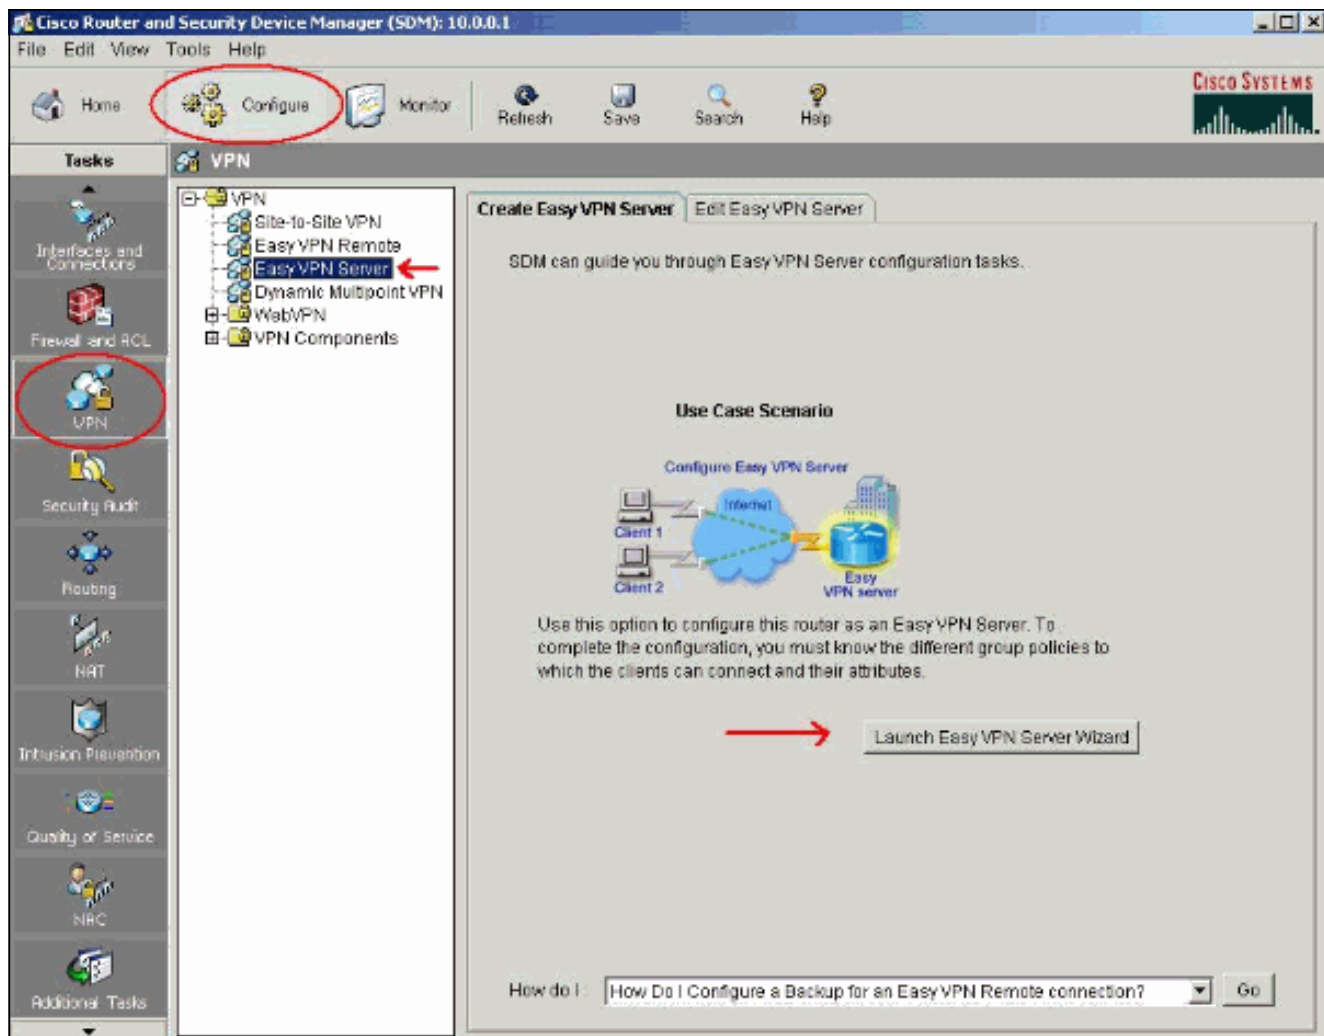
Cisco Router and Security Device Manager (SDM): 10.0.0.1

File Edit View Tools Help

Home Configure Monitor Refresh Save Search Help

CISCO SYSTEMS

Tasks

VPN

Interfaces and Connections

Firewall and ACL

VPN

Security Audit

Routing

NAT

Intrusion Prevention

Quality of Service

NAC

Additional Tasks

VPN
Site-to-Site VPN
Easy VPN Remote
Easy VPN Server
Dynamic Multipoint VPN
WebVPN
VPN Components

Create Easy VPN Server | Edit Easy VPN Server

SDM can guide you through Easy VPN Server configuration tasks.

Use Case Scenario

Configure Easy VPN Server

Internet

Client 1

Client 2

Easy VPN server

Use this option to configure this router as an Easy VPN Server. To complete the configuration, you must know the different group policies to which the clients can connect and their attributes.

Launch Easy VPN Server Wizard

How do I: How Do I Configure a Backup for an Easy VPN Remote connection? Go